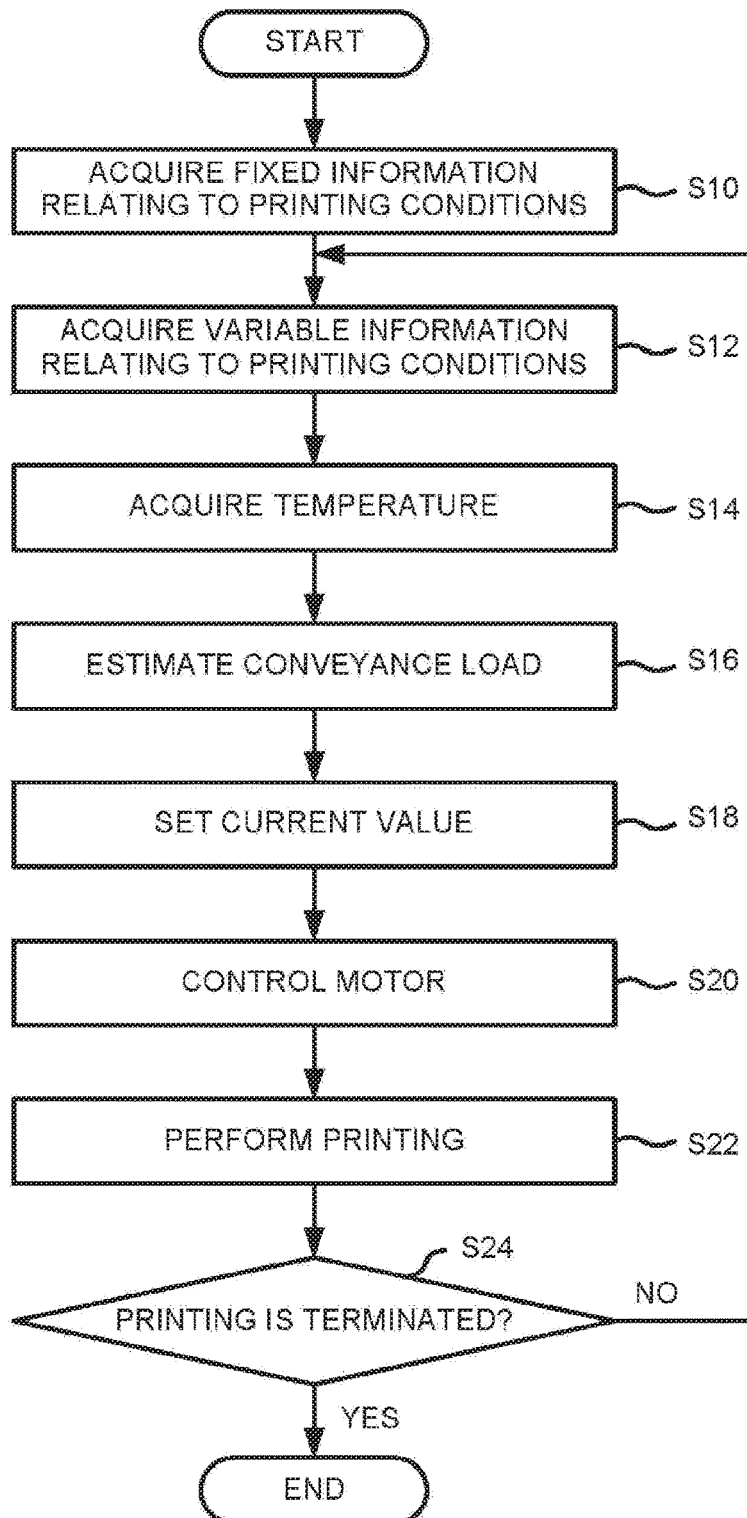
START

ACQUIRE FIXED INFORMATION RELATING TO PRINTING CONDITIONS

S10

ACQUIRE VARIABLE INFORMATION RELATING TO PRINTING CONDITIONS

S12

ACQUIRE TEMPERATURE

S14

ESTIMATE CONVEYANCE LOAD

S16

SET CURRENT VALUE

S18

CONTROL MOTOR

S20

PERFORM PRINTING

S22

S24

PRINTING IS TERMINATED?

NO

YES

END